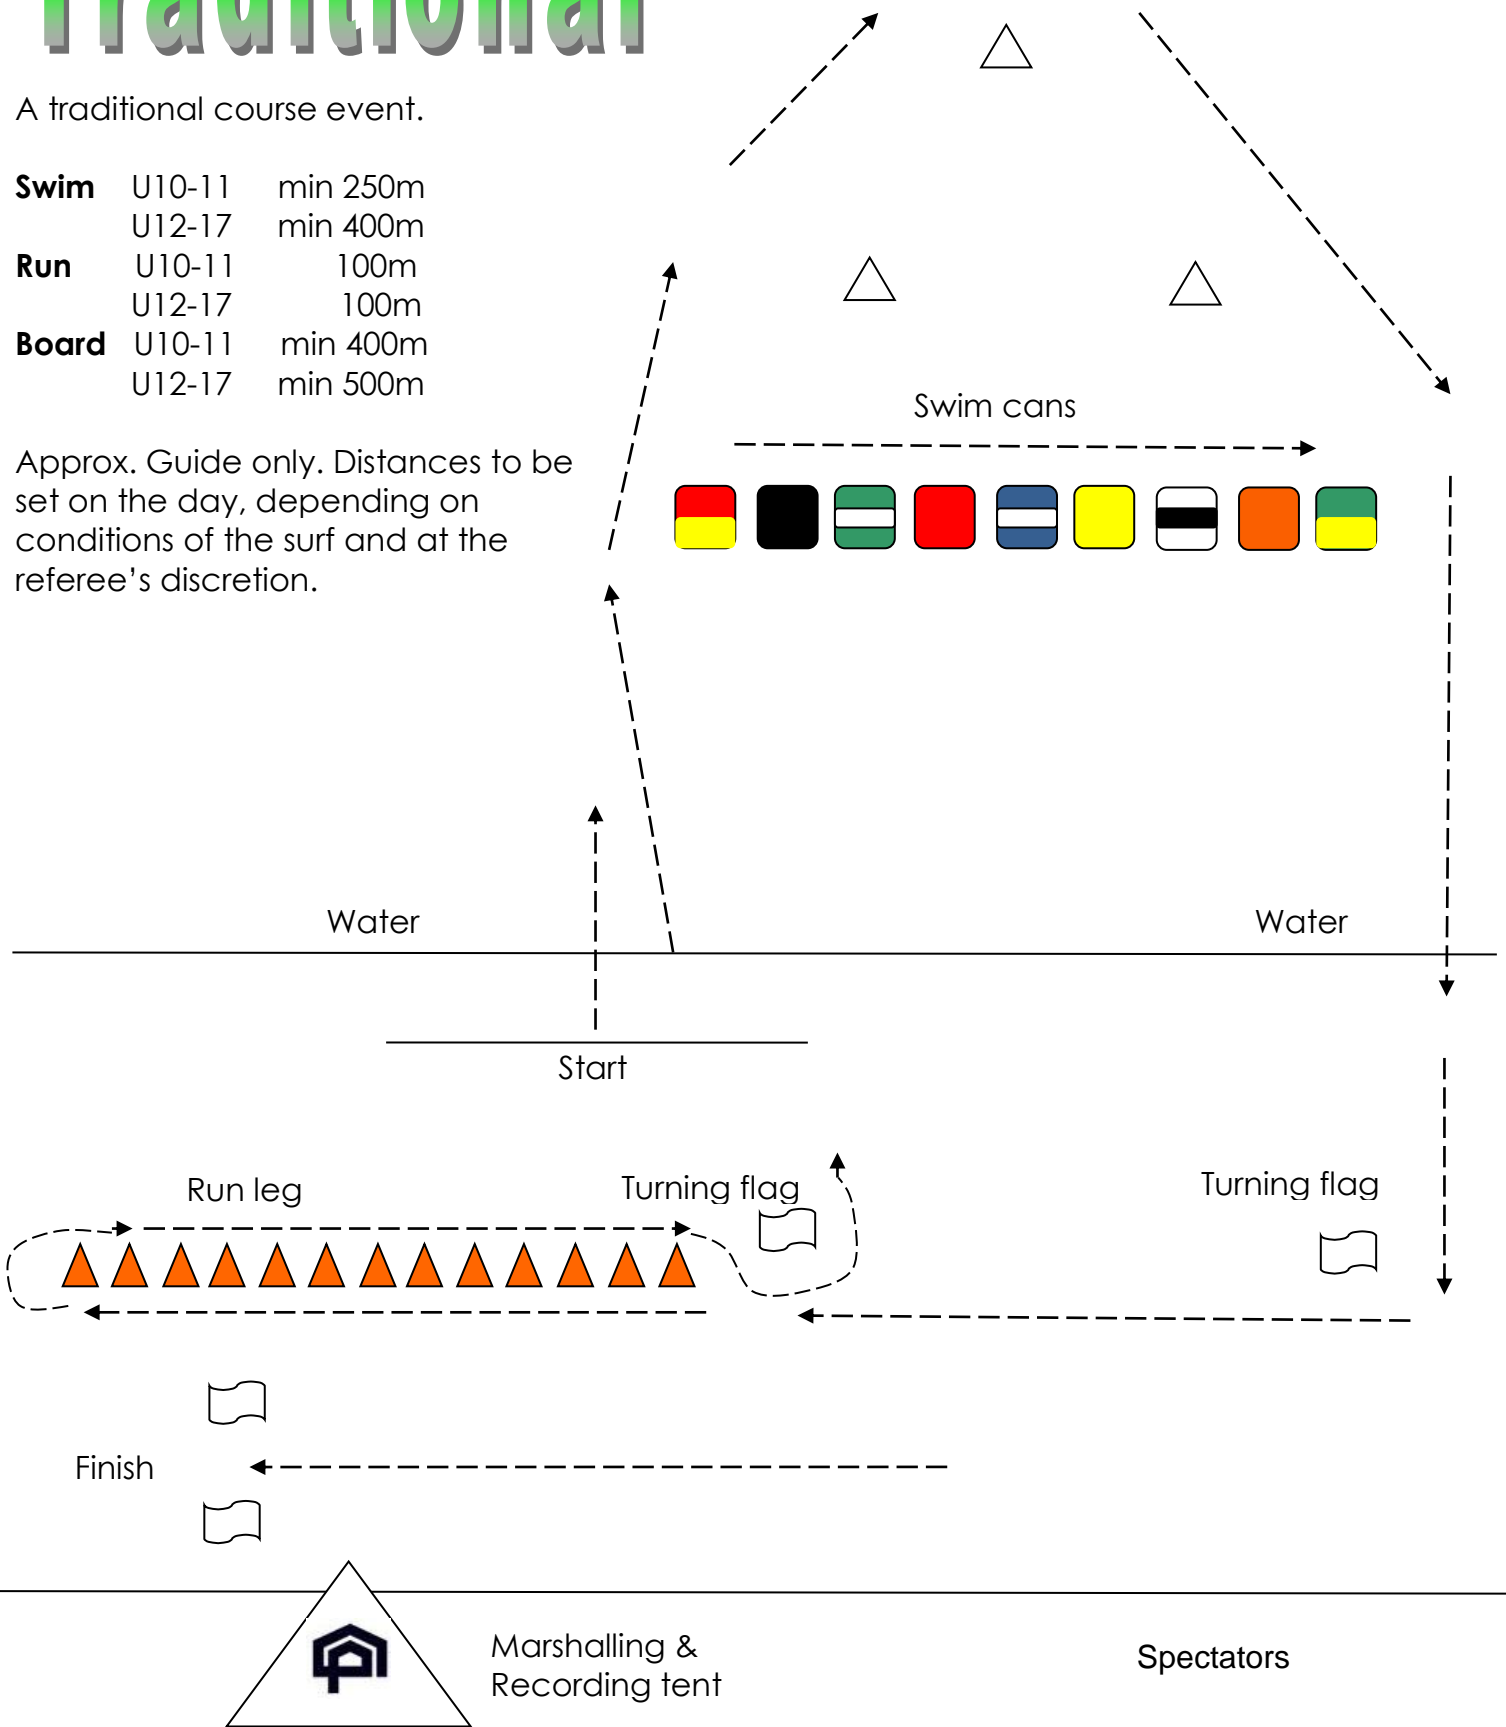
Traditional

A traditional course event.

| **Swim** | U10-11 | min 250m |
|---|---|---|
| | U12-17 | min 400m |
| **Run** | U10-11 | 100m |
| | U12-17 | 100m |
| **Board** | U10-11 | min 400m |
| | U12-17 | min 500m |

Approx. Guide only. Distances to be set on the day, depending on conditions of the surf and at the referee's discretion.

Swim cans

Water

Water

Start

Run leg

Turning flag

Turning flag

Finish

Marshalling & Recording tent

Spectators